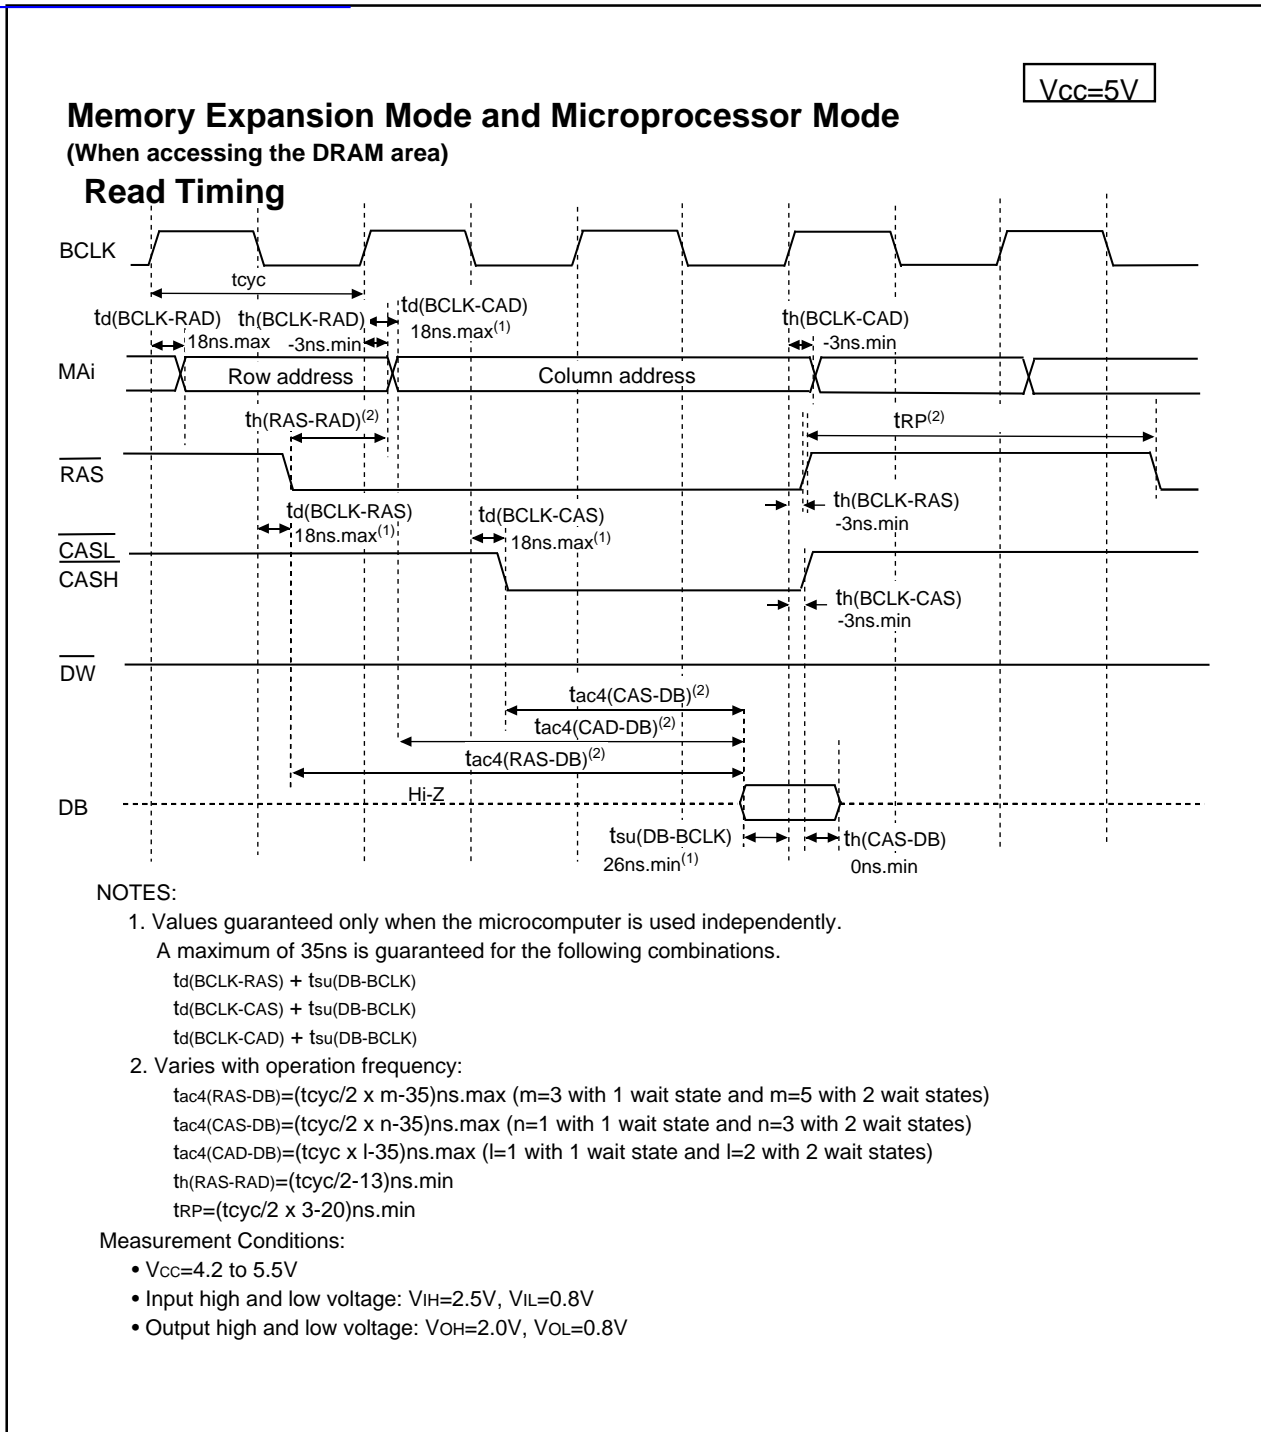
Vcc=5V

**Memory Expansion Mode and Microprocessor Mode**
**(When accessing the DRAM area)**

**Read Timing**

BCLK

tcyc

td(BCLK-RAD) 18ns.max

th(BCLK-RAD) -3ns.min

td(BCLK-CAD) 18ns.max$^{(1)}$

th(BCLK-CAD) -3ns.min

MAi

Row address

Column address

th(RAS-RAD)$^{(2)}$

tRP$^{(2)}$

$\overline{RAS}$

td(BCLK-RAS) 18ns.max$^{(1)}$

th(BCLK-RAS) -3ns.min

td(BCLK-CAS) 18ns.max$^{(1)}$

$\overline{CASL}$

CASH

th(BCLK-CAS) -3ns.min

$\overline{DW}$

tac4(CAS-DB)$^{(2)}$

tac4(CAD-DB)$^{(2)}$

tac4(RAS-DB)$^{(2)}$

DB

Hi-Z

tsu(DB-BCLK) 26ns.min$^{(1)}$

th(CAS-DB) 0ns.min

NOTES:
1. Values guaranteed only when the microcomputer is used independently.
A maximum of 35ns is guaranteed for the following combinations.
td(BCLK-RAS) + tsu(DB-BCLK)
td(BCLK-CAS) + tsu(DB-BCLK)
td(BCLK-CAD) + tsu(DB-BCLK)
2. Varies with operation frequency:
tac4(RAS-DB)=(tcyc/2 x m-35)ns.max (m=3 with 1 wait state and m=5 with 2 wait states)
tac4(CAS-DB)=(tcyc/2 x n-35)ns.max (n=1 with 1 wait state and n=3 with 2 wait states)
tac4(CAD-DB)=(tcyc x l-35)ns.max (l=1 with 1 wait state and l=2 with 2 wait states)
th(RAS-RAD)=(tcyc/2-13)ns.min
tRP=(tcyc/2 x 3-20)ns.min

Measurement Conditions:
• Vcc=4.2 to 5.5V
• Input high and low voltage: VIH=2.5V, VIL=0.8V
• Output high and low voltage: VOH=2.0V, VOL=0.8V